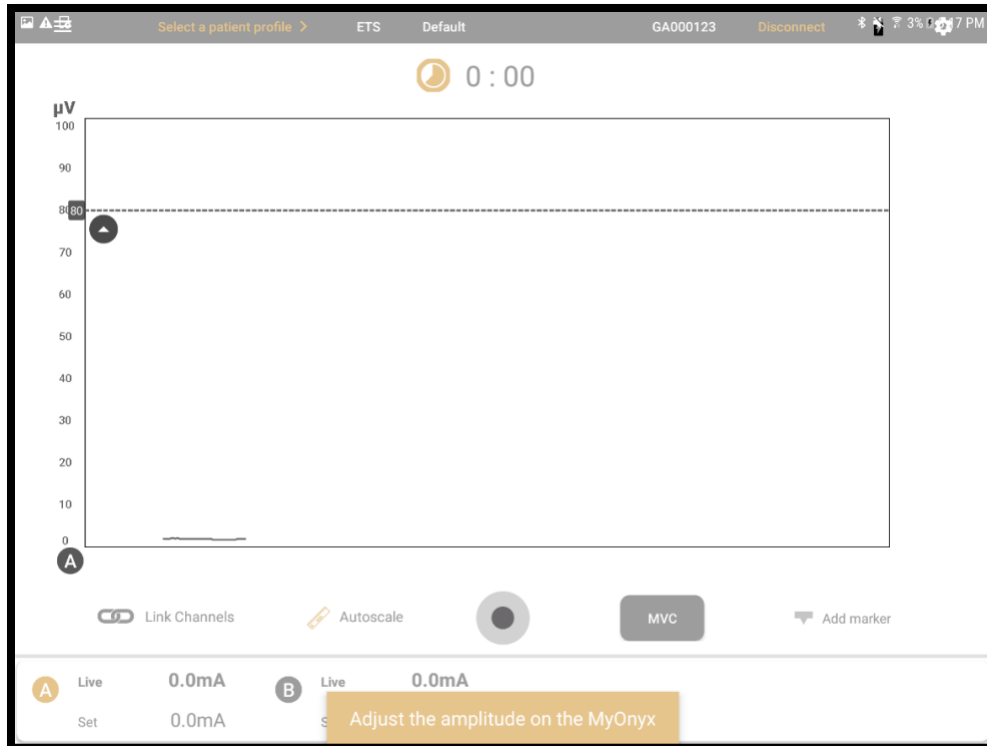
Select a patient profile >
ETS
Default
GA000123
Disconnect
3% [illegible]7 PM

0 : 00

μV
100
90
80 80
70
60
50
40
30
20
10
0
A

Link Channels
Autoscale
MVC
Add marker

A
Live
0.0mA
Set
0.0mA
B
Live
0.0mA
S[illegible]
Adjust the amplitude on the MyOnyx